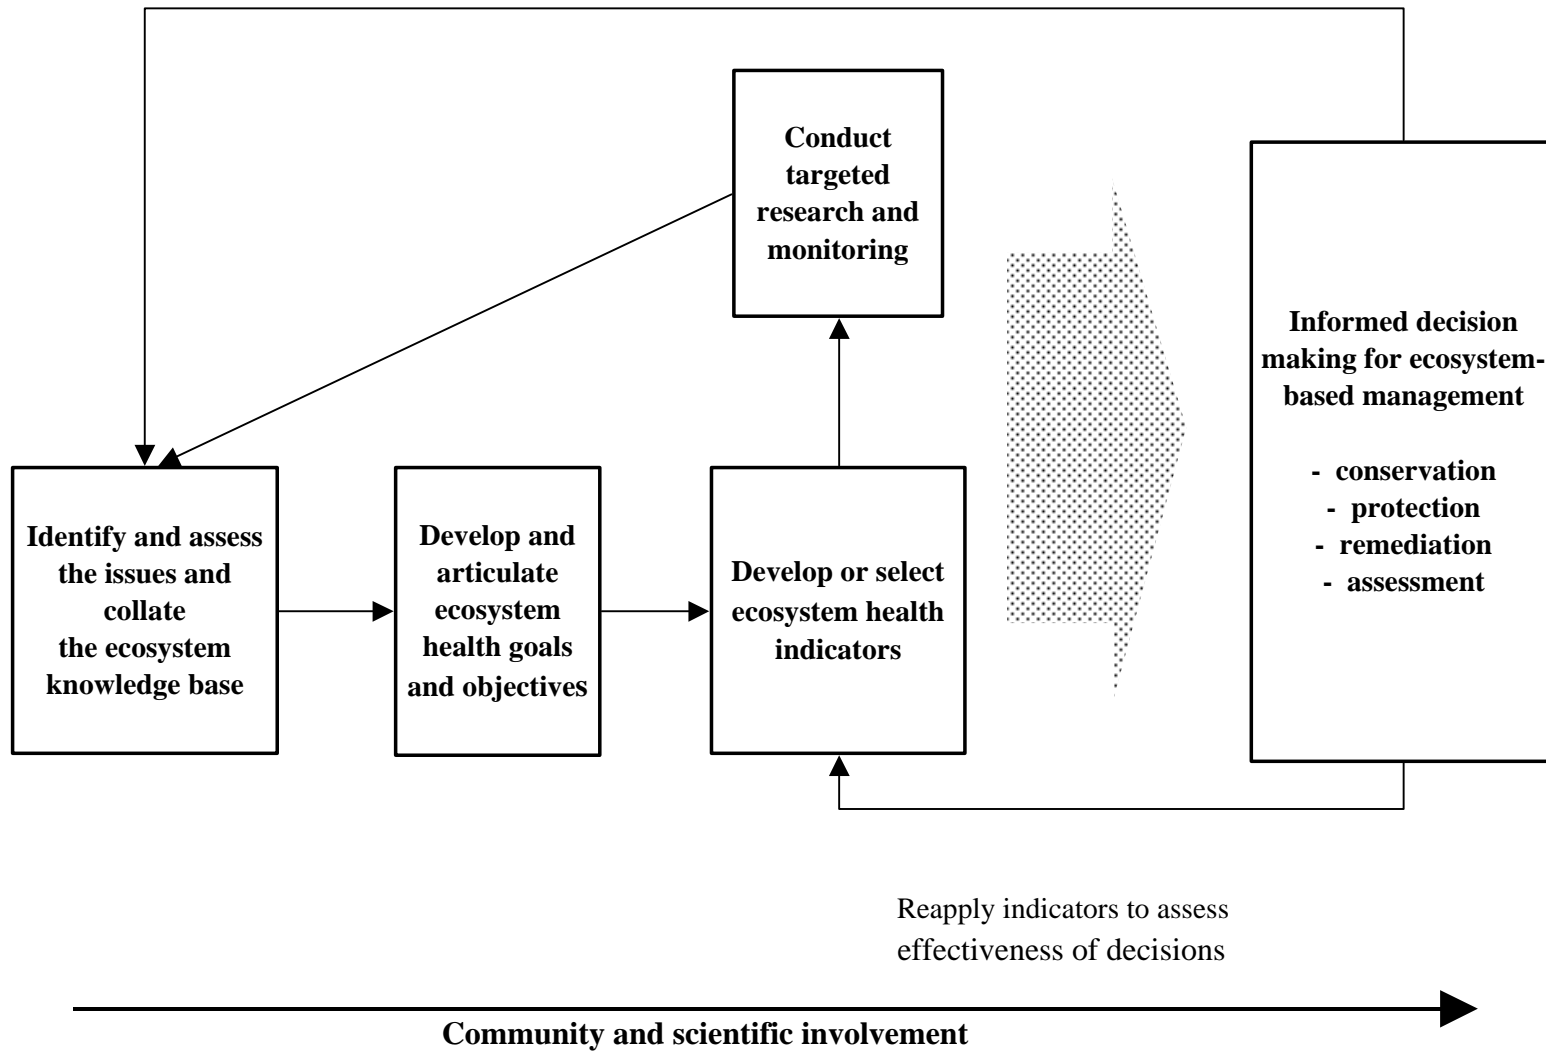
Conduct targeted research and monitoring

Identify and assess the issues and collate the ecosystem knowledge base

Develop and articulate ecosystem health goals and objectives

Develop or select ecosystem health indicators

Informed decision making for ecosystem-based management

- conservation
- protection
- remediation
- assessment

Reapply indicators to assess effectiveness of decisions

Community and scientific involvement